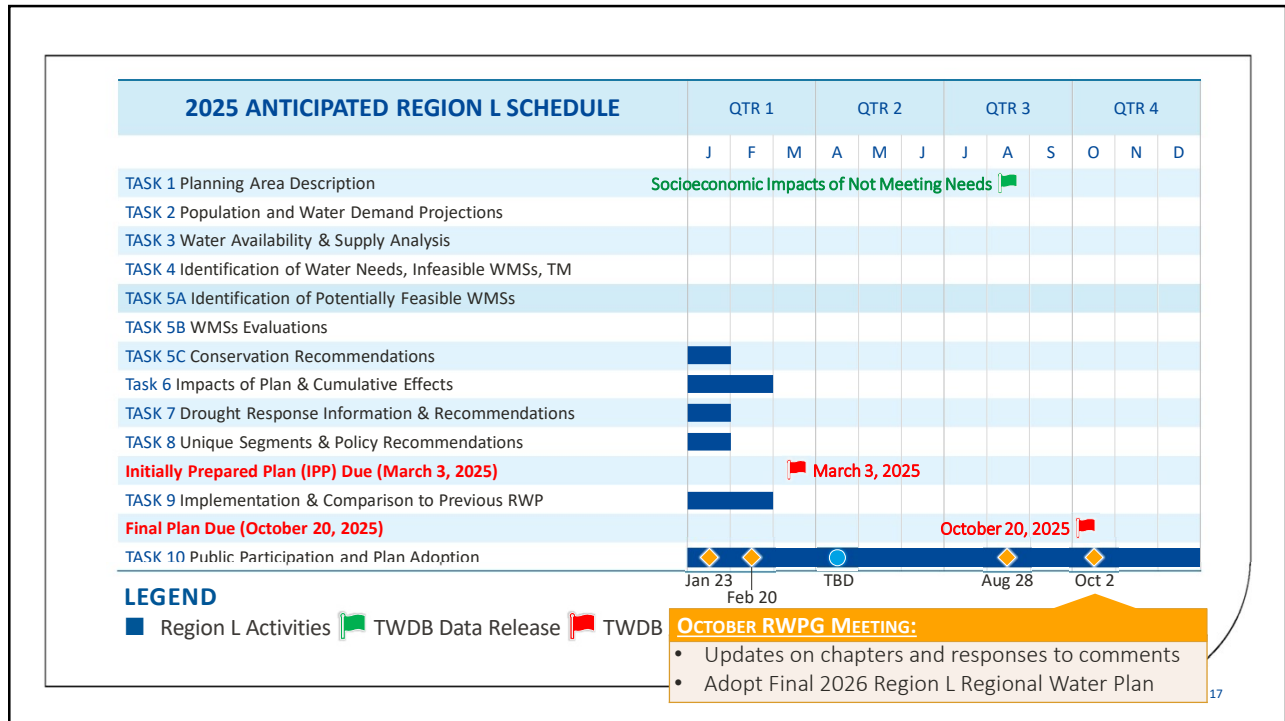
| 2025 ANTICIPATED REGION L SCHEDULE | QTR 1 | | | QTR 2 | | | QTR 3 | | | QTR 4 | | |
|---|---|---|---|---|---|---|---|---|---|---|---|---|
| | J | F | M | A | M | J | J | A | S | O | N | D |
| TASK 1 Planning Area Description | Socioeconomic Impacts of Not Meeting Needs | | | | | | | | | | | |
| TASK 2 Population and Water Demand Projections | | | | | | | | | | | | |
| TASK 3 Water Availability & Supply Analysis | | | | | | | | | | | | |
| TASK 4 Identification of Water Needs, Infeasible WMSs, TM | | | | | | | | | | | | |
| TASK 5A Identification of Potentially Feasible WMSs | | | | | | | | | | | | |
| TASK 5B WMSs Evaluations | | | | | | | | | | | | |
| TASK 5C Conservation Recommendations | | | | | | | | | | | | |
| Task 6 Impacts of Plan & Cumulative Effects | | | | | | | | | | | | |
| TASK 7 Drought Response Information & Recommendations | | | | | | | | | | | | |
| TASK 8 Unique Segments & Policy Recommendations | | | | | | | | | | | | |
| Initially Prepared Plan (IPP) Due (March 3, 2025) | | | March 3, 2025 | | | | | | | | | |
| TASK 9 Implementation & Comparison to Previous RWP | | | | | | | | | | | | |
| Final Plan Due (October 20, 2025) | | | | | | | | | | October 20, 2025 | | |
| TASK 10 Public Participation and Plan Adoption | Jan 23 | Feb 20 | | TBD | | | | Aug 28 | | Oct 2 | | |

LEGEND
Region L Activities TWDB Data Release TWDB

October RWPG Meeting:
• Updates on chapters and responses to comments
• Adopt Final 2026 Region L Regional Water Plan

17